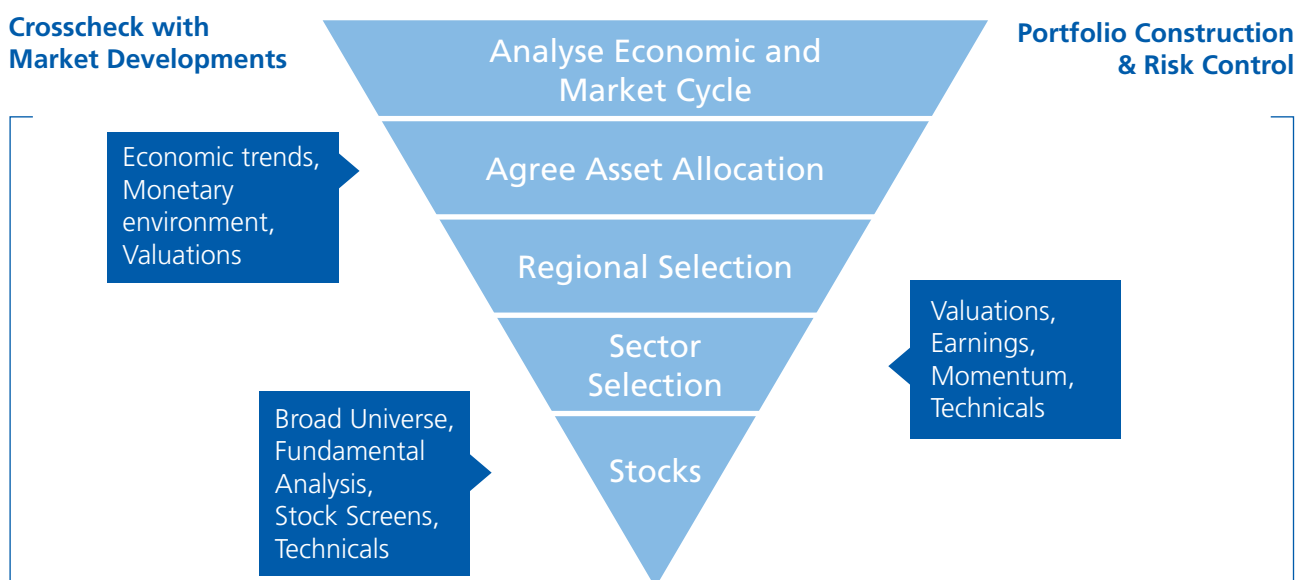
Crosscheck with Market Developments

Analyse Economic and Market Cycle

Portfolio Construction & Risk Control

Economic trends, Monetary environment, Valuations

Agree Asset Allocation

Regional Selection

Sector Selection

Valuations, Earnings, Momentum, Technicals

Broad Universe, Fundamental Analysis, Stock Screens, Technicals

Stocks